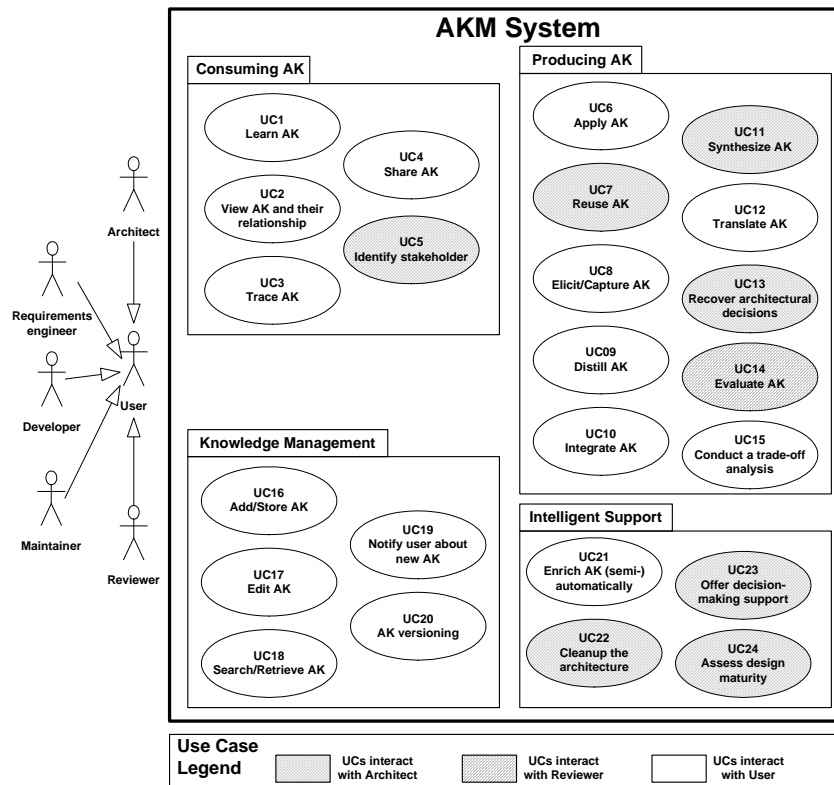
AKM System

Architect

Requirements engineer

User

Developer

Maintainer

Reviewer

Consuming AK

UC1
Learn AK

UC4
Share AK

UC2
View AK and their relationship

UC5
Identify stakeholder

UC3
Trace AK

Producing AK

UC6
Apply AK

UC11
Synthesize AK

UC7
Reuse AK

UC12
Translate AK

UC8
Elicit/Capture AK

UC13
Recover architectural decisions

UC09
Distill AK

UC14
Evaluate AK

UC10
Integrate AK

UC15
Conduct a trade-off analysis

Knowledge Management

UC16
Add/Store AK

UC19
Notify user about new AK

UC17
Edit AK

UC20
AK versioning

UC18
Search/Retrieve AK

Intelligent Support

UC21
Enrich AK (semi-) automatically

UC23
Offer decision-making support

UC22
Cleanup the architecture

UC24
Assess design maturity

Use Case Legend

UCs interact with Architect

UCs interact with Reviewer

UCs interact with User